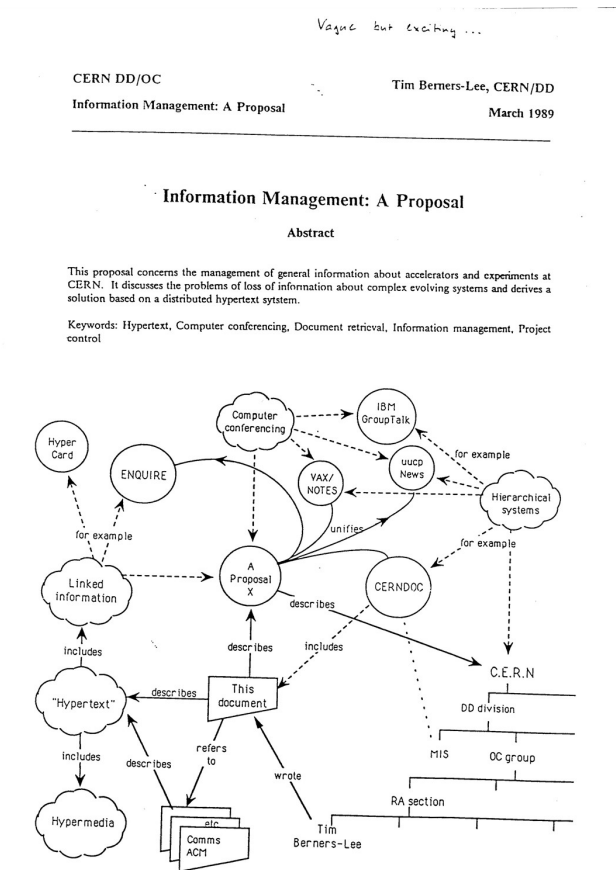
Vague but exciting ...

CERN DD/OC

Tim Berners-Lee, CERN/DD

Information Management: A Proposal

March 1989

Information Management: A Proposal

Abstract

This proposal concerns the management of general information about accelerators and experiments at CERN. It discusses the problems of loss of infonmation about complex evolving systems and derives a solution based on a distributed hypertext sytstem.

Keywords: Hypertext, Computer conferencing, Document retrieval, Information management, Project control

Computer conferencing

IBM GroupTalk

uucp News

VAX/ NOTES

Hyper Card

ENQUIRE

for example

for example

Hierarchical systems

unifies

for example

Linked information

A Proposal X

CERNDOC

describes

includes

describes

includes

C.E.R.N

"Hypertext"

describes

This document

DD division

includes

describes

refers to

MIS

OC group

wrote

RA section

Hypermedia

etc

Comms ACM

Tim Berners-Lee